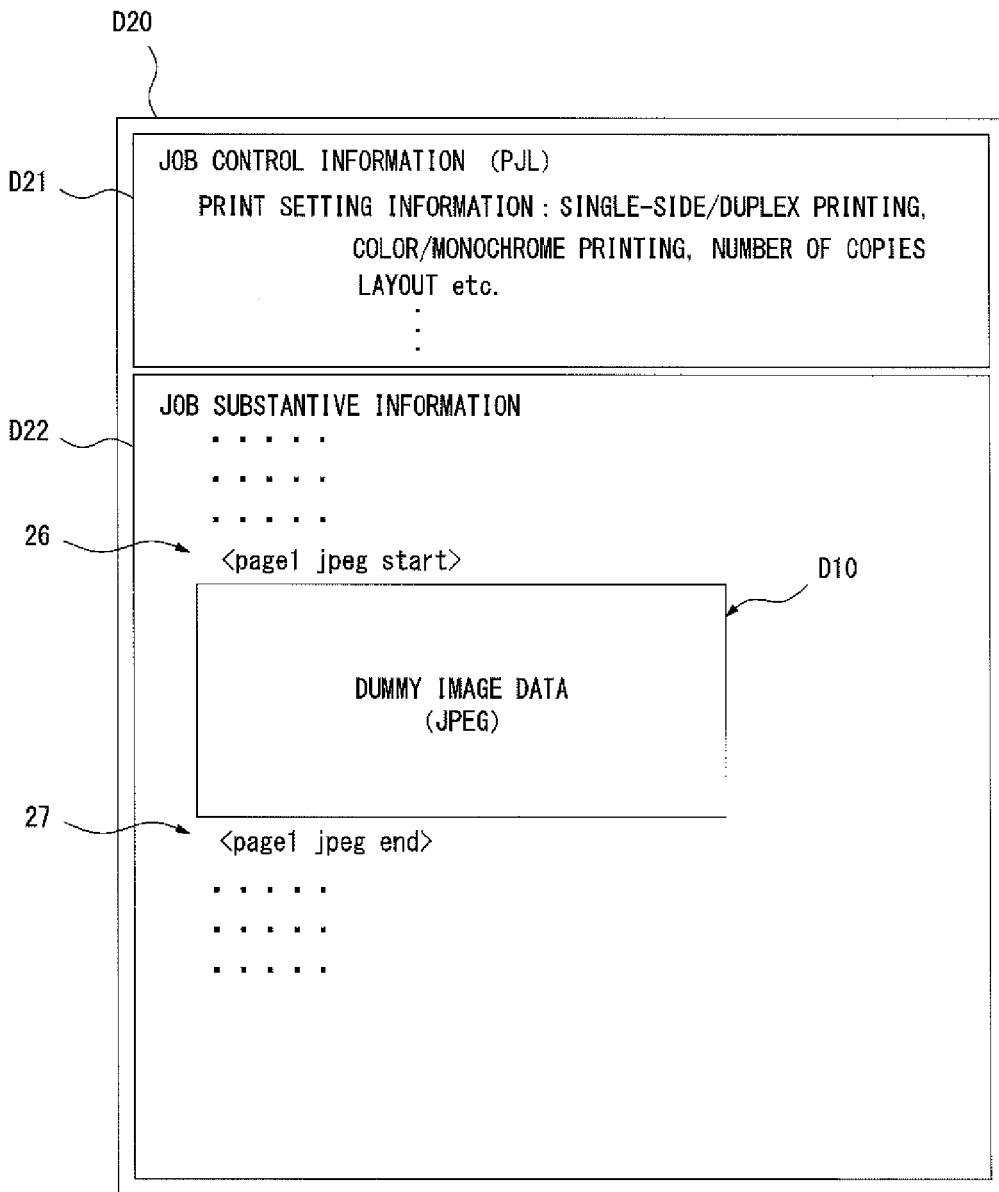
D20

D21

JOB CONTROL INFORMATION (PJL)

PRINT SETTING INFORMATION : SINGLE-SIDE/DUPLEX PRINTING, COLOR/MONOCHROME PRINTING, NUMBER OF COPIES LAYOUT etc.

⋮

D22

JOB SUBSTANTIVE INFORMATION

. . . . . .

. . . . . .

. . . . . .

26

<page1 jpeg start>

D10

DUMMY IMAGE DATA
(JPEG)

27

<page1 jpeg end>

. . . . . .

. . . . . .

. . . . . .